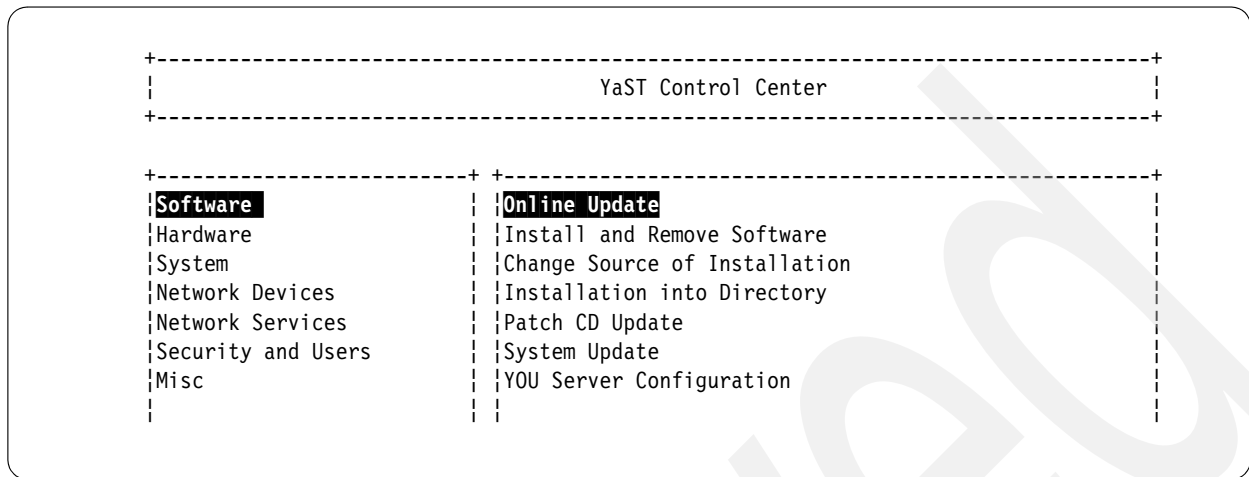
YaST Control Center

Software
Hardware
System
Network Devices
Network Services
Security and Users
Misc

Online Update
Install and Remove Software
Change Source of Installation
Installation into Directory
Patch CD Update
System Update
YOU Server Configuration